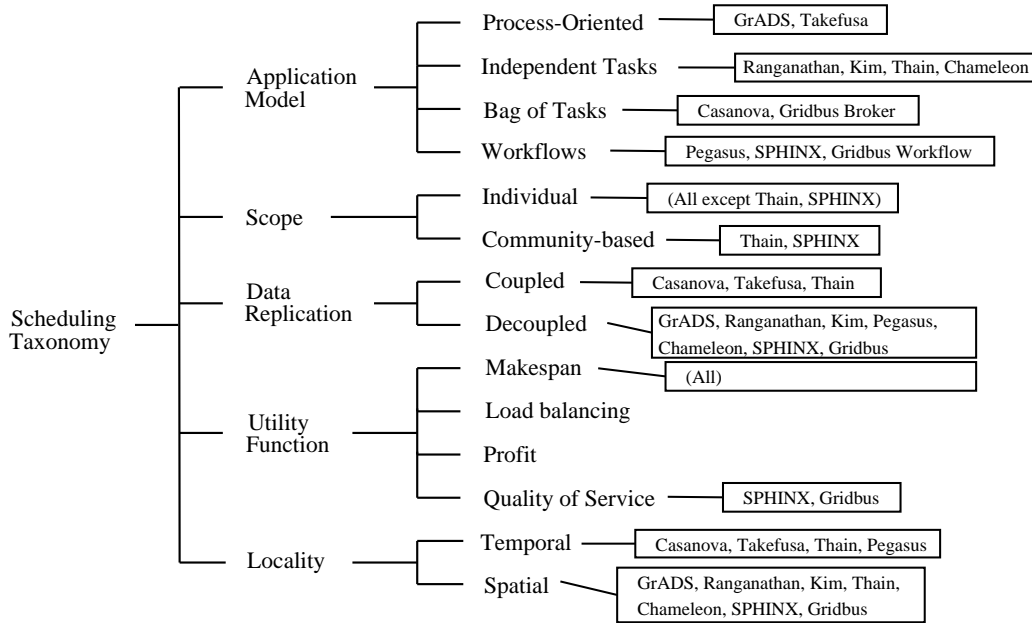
Scheduling Taxonomy

Application Model
Process-Oriented
GrADS, Takefusa
Independent Tasks
Ranganathan, Kim, Thain, Chameleon
Bag of Tasks
Casanova, Gridbus Broker
Workflows
Pegasus, SPHINX, Gridbus Workflow

Scope
Individual
(All except Thain, SPHINX)
Community-based
Thain, SPHINX

Data Replication
Coupled
Casanova, Takefusa, Thain
Decoupled
GrADS, Ranganathan, Kim, Pegasus, Chameleon, SPHINX, Gridbus

Utility Function
Makespan
(All)
Load balancing
Profit
Quality of Service
SPHINX, Gridbus

Locality
Temporal
Casanova, Takefusa, Thain, Pegasus
Spatial
GrADS, Ranganathan, Kim, Thain, Chameleon, SPHINX, Gridbus